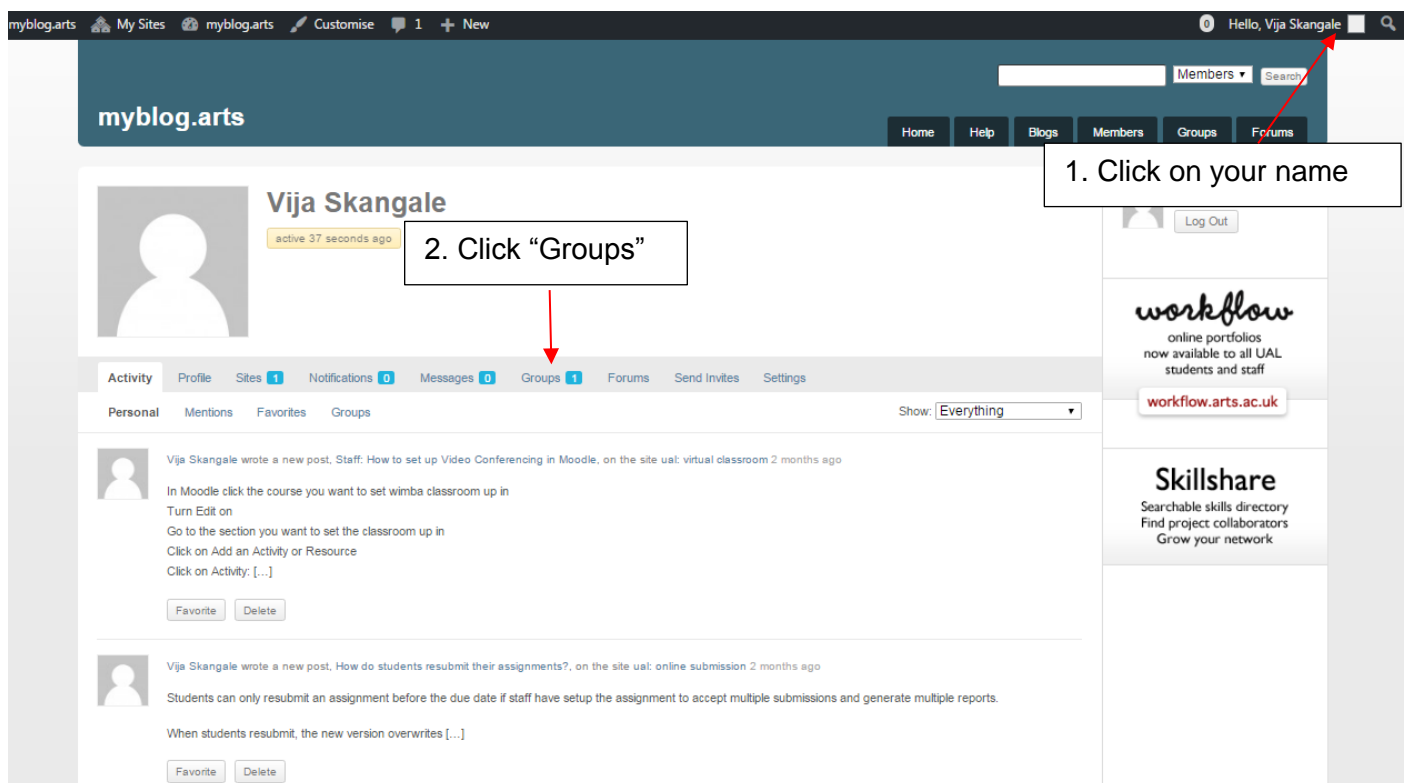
myblog.arts My Sites myblog.arts Customise 1 New

0 Hello, Vija Skangale

Members ▾ Search

myblog.arts

Home Help Blogs Members Groups Forums

1. Click on your name

Vija Skangale

active 37 seconds ago

2. Click “Groups”

Log Out

workflow
online portfolios now available to all UAL students and staff
workflow.arts.ac.uk

Skillshare
Searchable skills directory
Find project collaborators
Grow your network

Activity Profile Sites 1 Notifications 0 Messages 0 Groups 1 Forums Send Invites Settings

Personal Mentions Favorites Groups

Show: Everything

Vija Skangale wrote a new post, Staff: How to set up Video Conferencing in Moodle, on the site ual: virtual classroom 2 months ago

In Moodle click the course you want to set wimba classroom up in
Turn Edit on
Go to the section you want to set the classroom up in
Click on Add an Activity or Resource
Click on Activity: […]

Favorite Delete

Vija Skangale wrote a new post, How do students resubmit their assignments?, on the site ual: online submission 2 months ago

Students can only resubmit an assignment before the due date if staff have setup the assignment to accept multiple submissions and generate multiple reports.

When students resubmit, the new version overwrites […]

Favorite Delete